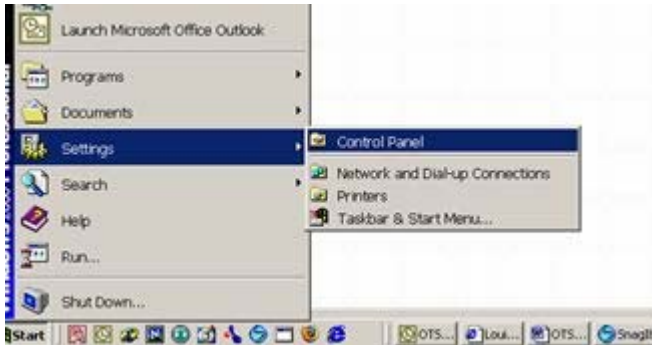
Launch Microsoft Office Outlook

Programs

Documents

Settings

Search

Help

Run...

Shut Down...

Control Panel

Network and Dial-up Connections

Printers

Taskbar & Start Menu...

Start

OTS...

Loui...

OTS...

SnagI